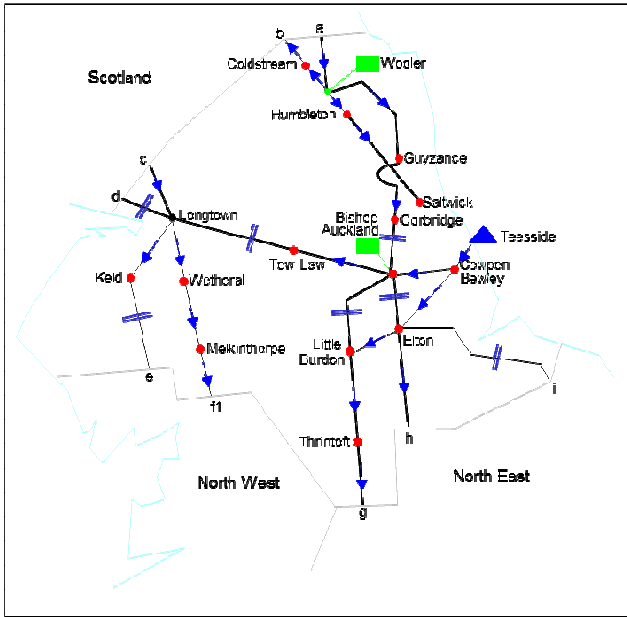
b
a
Coldstream
Wooler
Scotland
Humbleton
Guyzance
c
d
Longtown
Saltwick
Corbridge
Bishop Auckland
Teesside
Tow Law
Cowpen Bewley
Keld
Wetheral
Elton
Little Burdon
Moorinthorpe
e
f1
i
h
Thrintoft
North West
North East
g